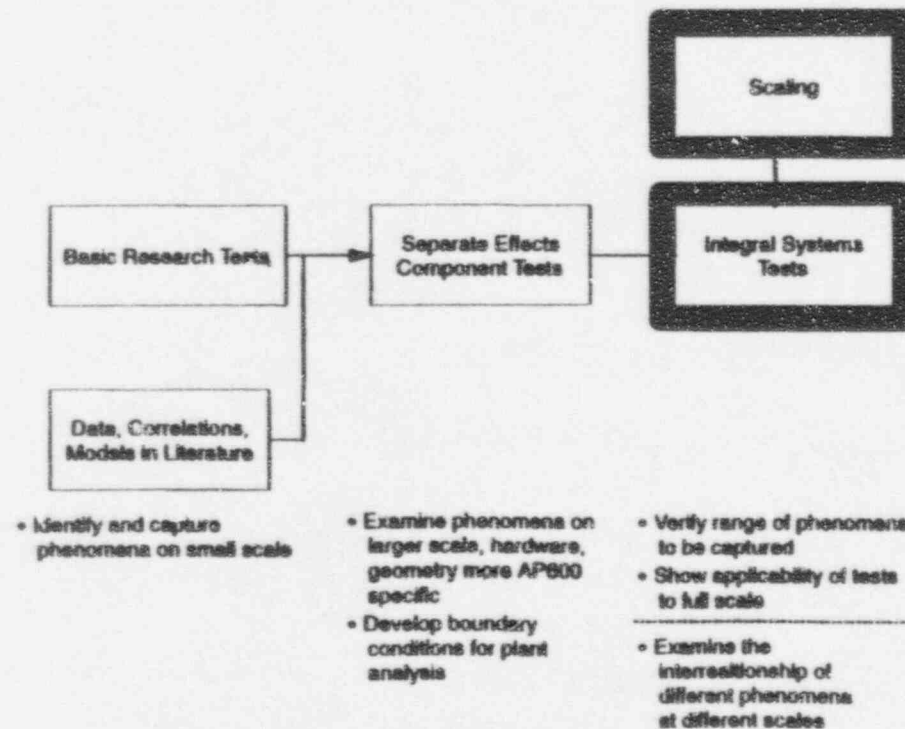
Scaling

Basic Research Tests

Separate Effects Component Tests

Integral Systems Tests

Data, Correlations, Models in Literature

• Identify and capture phenomena on small scale

• Examine phenomena on larger scale, hardware, geometry more AP600 specific

• Develop boundary conditions for plant analysis

• Verify range of phenomena to be captured

• Show applicability of tests to full scale

• Examine the interrelationship of different phenomena at different scales